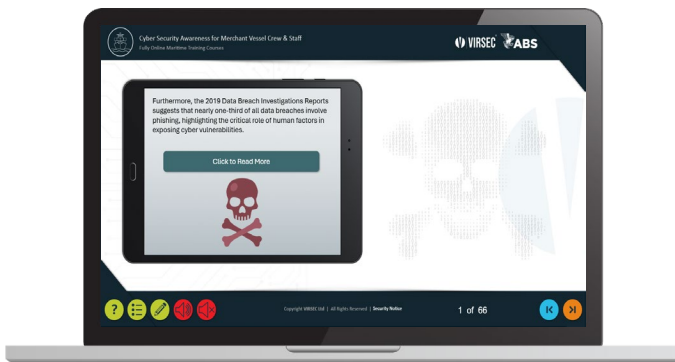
Cyber Security Awareness for Merchant Vessel Crew & Staff
Fully Online Maritime Training Courses

VIRSEC ABS

Furthermore, the 2019 Data Breach Investigations Reports suggests that nearly one-third of all data breaches involve phishing, highlighting the critical role of human factors in exposing cyber vulnerabilities.

Click to Read More

?

Copyright VIRSEC Ltd | All Rights Reserved | Security Notice

1 of 66